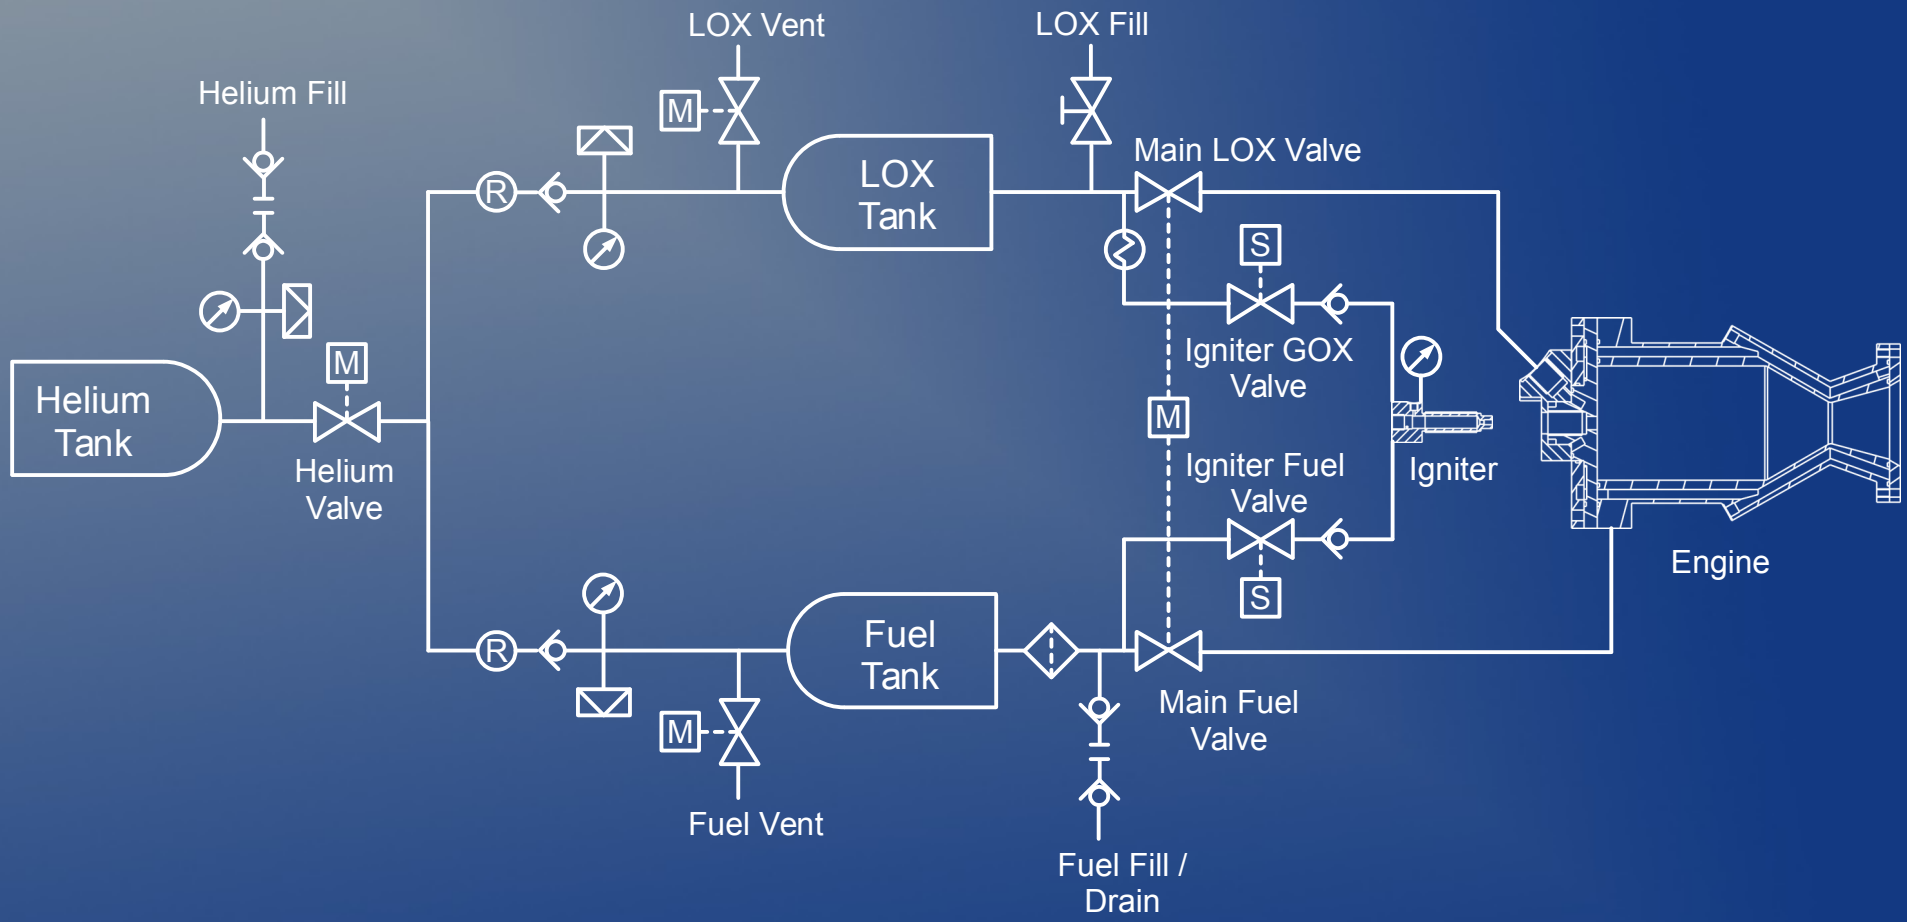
LOX Vent

LOX Fill

Helium Fill

M

LOX Tank

Main LOX Valve

R

S

Igniter GOX Valve

M

Helium Tank

Helium Valve

M

Igniter Fuel Valve

Igniter

Engine

S

R

Fuel Tank

M

Main Fuel Valve

Fuel Vent

Fuel Fill / Drain